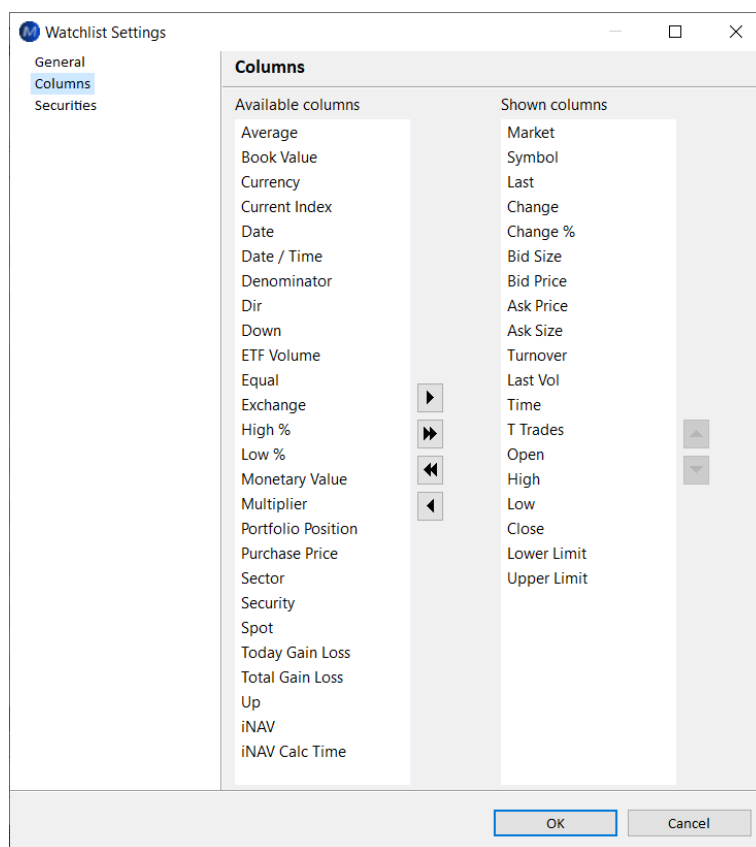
Watchlist Settings

General
Columns
Securities

Columns

Available columns
Average
Book Value
Currency
Current Index
Date
Date / Time
Denominator
Dir
Down
ETF Volume
Equal
Exchange
High %
Low %
Monetary Value
Multiplier
Portfolio Position
Purchase Price
Sector
Security
Spot
Today Gain Loss
Total Gain Loss
Up
iNAV
iNAV Calc Time

Shown columns
Market
Symbol
Last
Change
Change %
Bid Size
Bid Price
Ask Price
Ask Size
Turnover
Last Vol
Time
T Trades
Open
High
Low
Close
Lower Limit
Upper Limit

OK
Cancel